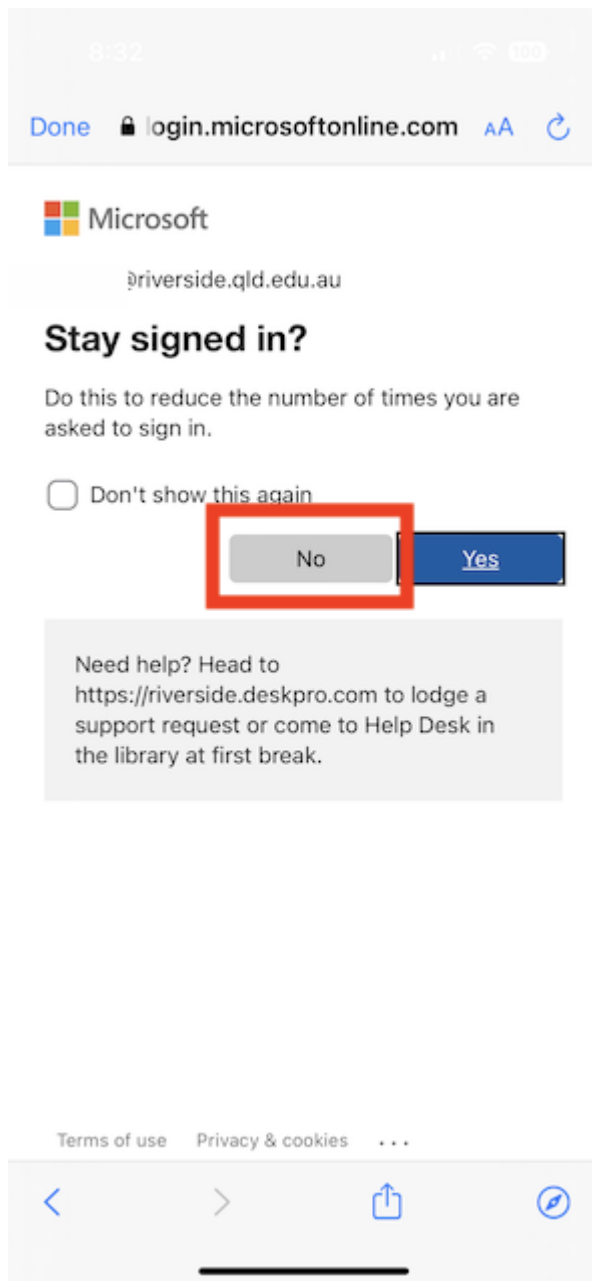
8:32

100

Done login.microsoftonline.com AA

Microsoft

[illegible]@riverside.qld.edu.au

Stay signed in?

Do this to reduce the number of times you are asked to sign in.

Don't show this again

No

Yes

Need help? Head to https://riverside.deskpro.com to lodge a support request or come to Help Desk in the library at first break.

Terms of use Privacy & cookies ...